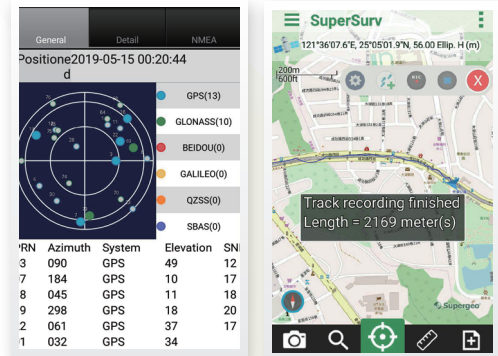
General Detail NMEA

Positione2019-05-15 00:20:44 d

GPS(13)
GLONASS(10)
BEIDOU(0)
GALILEO(0)
QZSS(0)
SBAS(0)

| PRN | Azimuth | System | Elevation | SN |
|---|---|---|---|---|
| 3 | 090 | GPS | 49 | 12 |
| 7 | 184 | GPS | 10 | 17 |
| 8 | 045 | GPS | 11 | 18 |
| 9 | 298 | GPS | 18 | 20 |
| 2 | 061 | GPS | 37 | 17 |
| 1 | 032 | GPS | 34 | |

SuperSurv

121°36'07.6"E, 25°05'01.9"N, 56.00 Ellip. H. (m)

200m
600ft

X

Track recording finished
Length = 2169 meter(s)

Supergeo